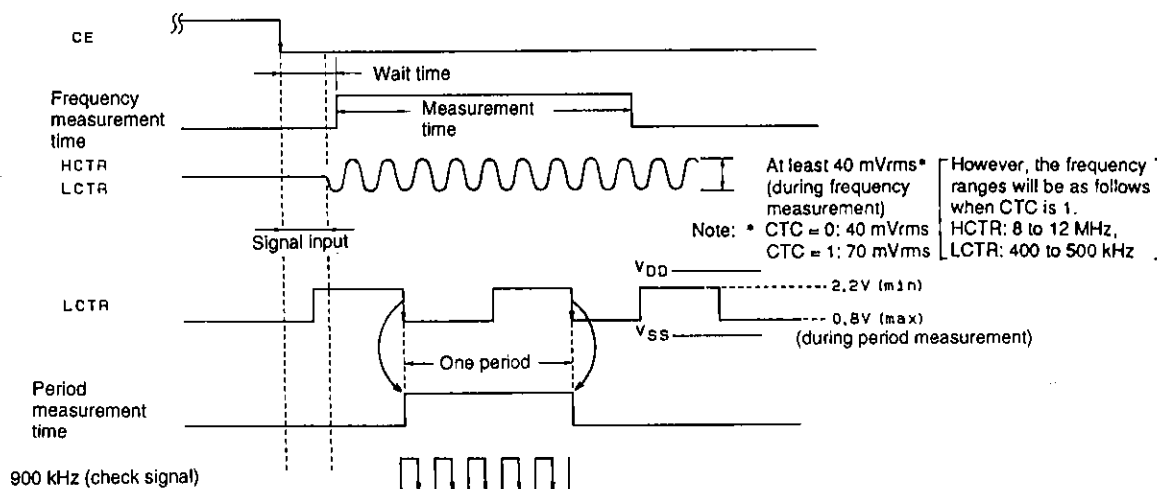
CE

Wait time

Frequency measurement time

Measurement time

HCTR
LCTR

At least 40 mVrms* (during frequency measurement)

However, the frequency ranges will be as follows when CTC is 1.
HCTR: 8 to 12 MHz,
LCTR: 400 to 500 kHz

Note: * CTC = 0: 40 mVrms
CTC = 1: 70 mVrms

Signal input

LCTR

$V_{DD}$

2.2V (min)

0.8V (max)

$V_{SS}$

(during period measurement)

One period

Period measurement time

900 kHz (check signal)